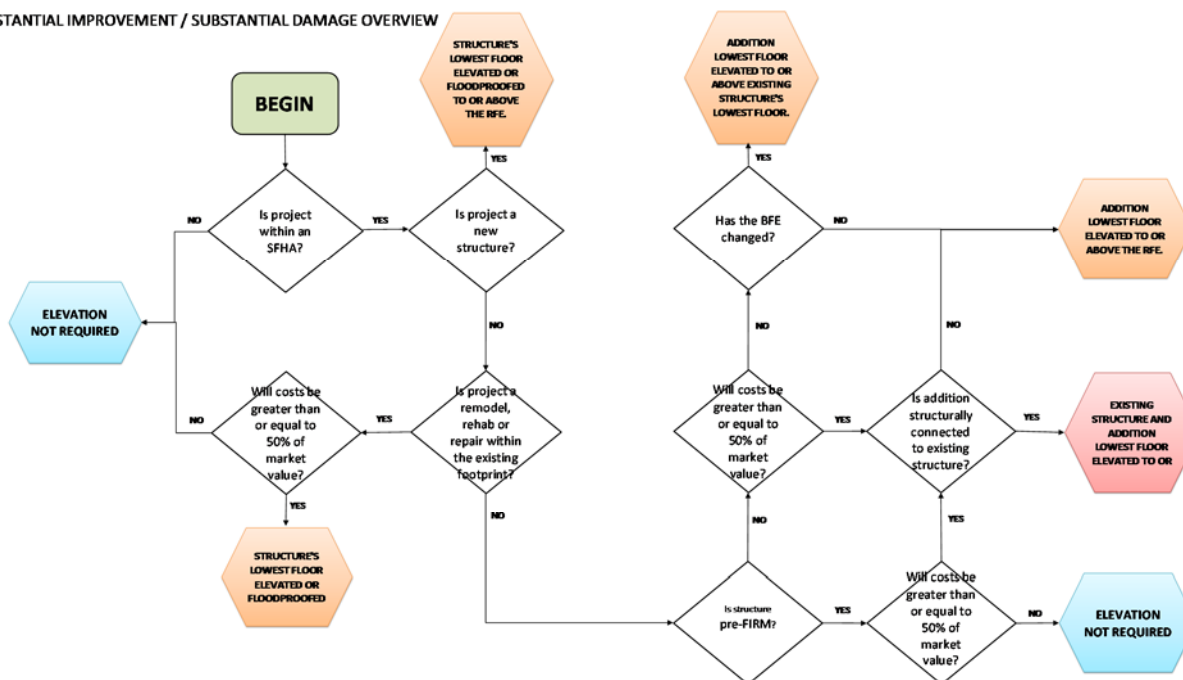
STANTIAL IMPROVEMENT / SUBSTANTIAL DAMAGE OVERVIEW

BEGIN

Is project within an SFHA?

NO

YES

ELEVATION NOT REQUIRED

Is project a new structure?

YES

STRUCTURE'S LOWEST FLOOR ELEVATED OR FLOODPROOFED TO OR ABOVE THE RFE.

NO

Is project a remodel, rehab or repair within the existing footprint?

YES

Will costs be greater than or equal to 50% of market value?

NO

YES

STRUCTURE'S LOWEST FLOOR ELEVATED OR FLOODPROOFED

NO

Is structure pre-FIRM?

NO

YES

Will costs be greater than or equal to 50% of market value?

NO

Has the BFE changed?

YES

ADDITION LOWEST FLOOR ELEVATED TO OR ABOVE EXISTING STRUCTURE'S LOWEST FLOOR.

NO

ADDITION LOWEST FLOOR ELEVATED TO OR ABOVE THE RFE.

YES

Is addition structurally connected to existing structure?

NO

YES

EXISTING STRUCTURE AND ADDITION LOWEST FLOOR ELEVATED TO OR

YES

Will costs be greater than or equal to 50% of market value?

NO

ELEVATION NOT REQUIRED